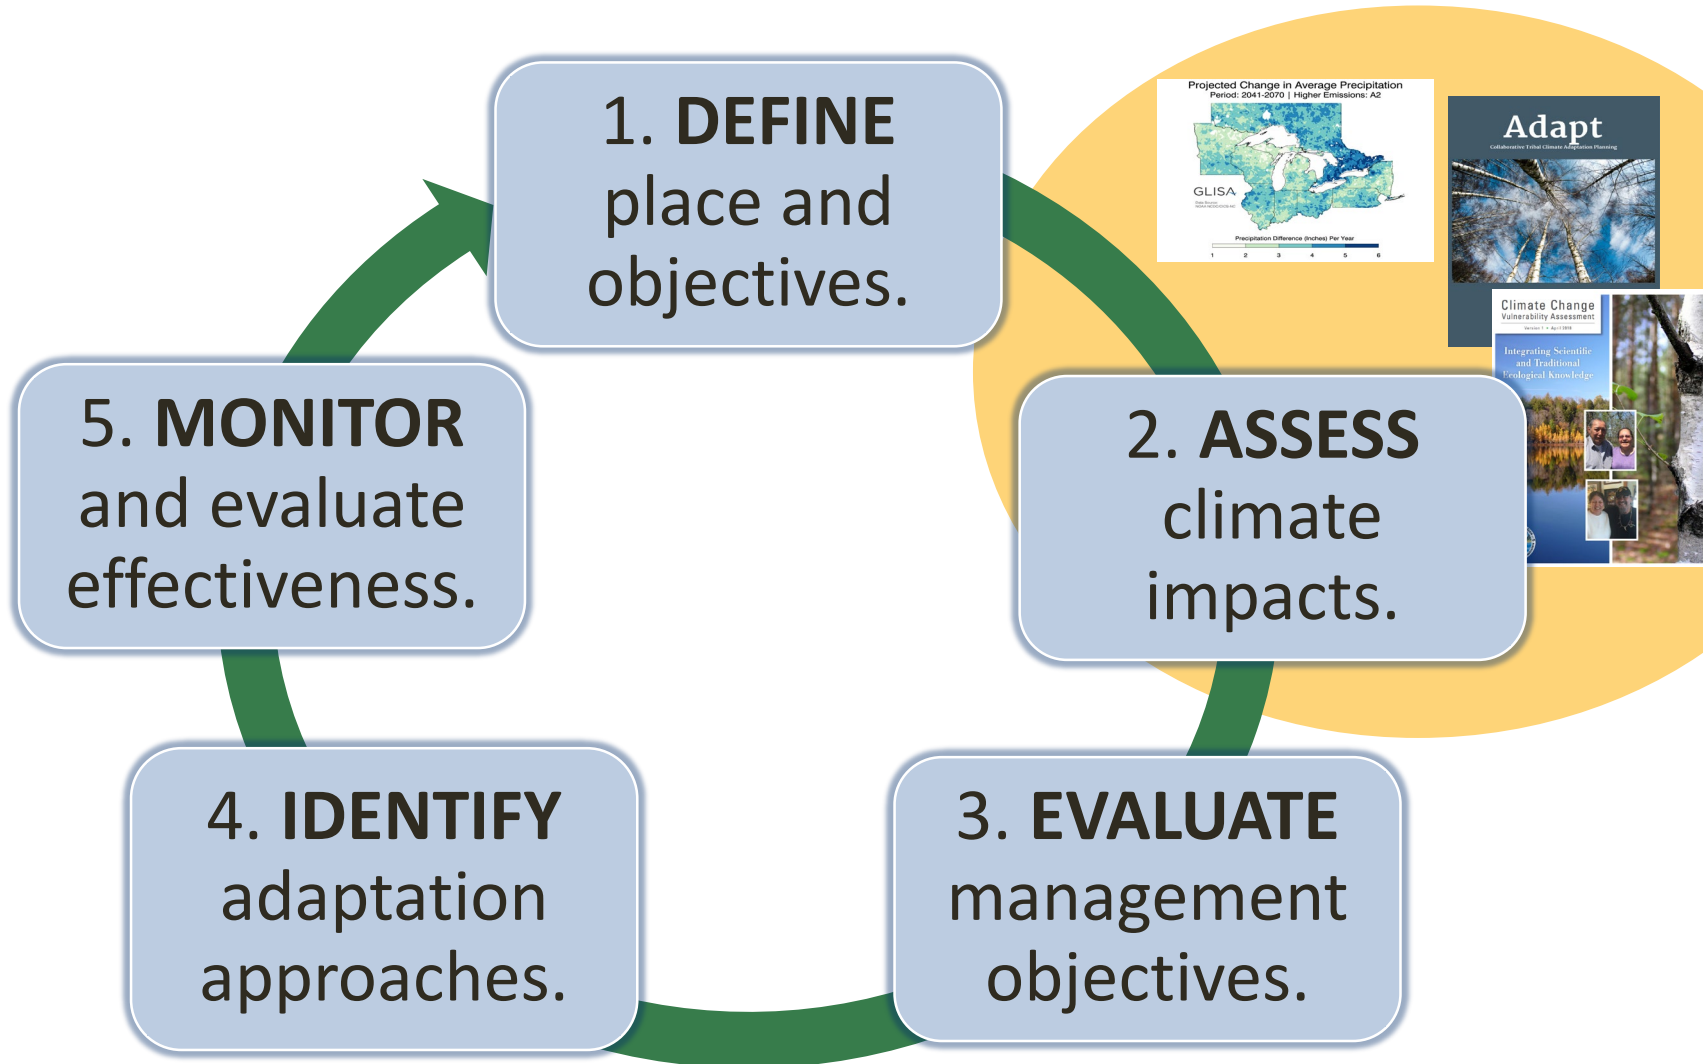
1. **DEFINE** place and objectives.

Projected Change in Average Precipitation
Period: 2041-2070 | Higher Emissions: A2

GLISA

Precipitation Difference (Inches) Per Year

1 2 3 4 5 6

Adapt

Collaborative Tribal Climate Adaptation Planning

Climate Change
Vulnerability Assessment

Integrating Scientific and Traditional Ecological Knowledge

2. **ASSESS** climate impacts.

3. **EVALUATE** management objectives.

4. **IDENTIFY** adaptation approaches.

5. **MONITOR** and evaluate effectiveness.